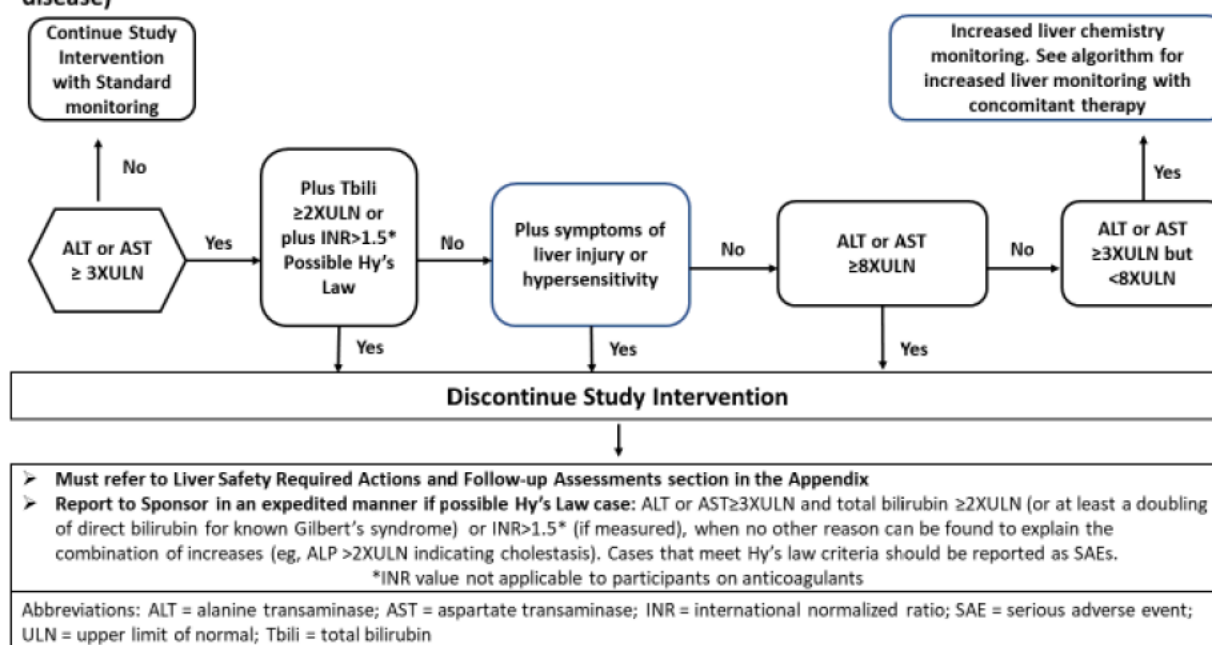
disease)

Continue Study Intervention with Standard monitoring

No

ALT or AST ≥ 3XULN

Yes

Plus Tbili ≥2XULN or plus INR>1.5* Possible Hy's Law

No

Plus symptoms of liver injury or hypersensitivity

No

ALT or AST ≥8XULN

No

ALT or AST ≥3XULN but <8XULN

Yes

Increased liver chemistry monitoring. See algorithm for increased liver monitoring with concomitant therapy

Yes

Yes

Yes

Discontinue Study Intervention

➢ Must refer to Liver Safety Required Actions and Follow-up Assessments section in the Appendix
➢ Report to Sponsor in an expedited manner if possible Hy's Law case: ALT or AST≥3XULN and total bilirubin ≥2XULN (or at least a doubling of direct bilirubin for known Gilbert's syndrome) or INR>1.5* (if measured), when no other reason can be found to explain the combination of increases (eg, ALP >2XULN indicating cholestasis). Cases that meet Hy's law criteria should be reported as SAEs.
*INR value not applicable to participants on anticoagulants

Abbreviations: ALT = alanine transaminase; AST = aspartate transaminase; INR = international normalized ratio; SAE = serious adverse event; ULN = upper limit of normal; Tbili = total bilirubin